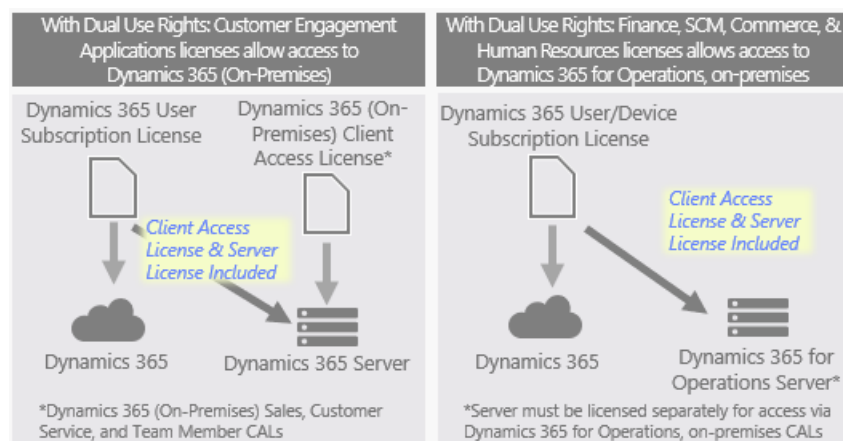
With Dual Use Rights: Customer Engagement Applications licenses allow access to Dynamics 365 (On-Premises)

Dynamics 365 User Subscription License

Dynamics 365 (On-Premises) Client Access License*

Client Access License & Server License Included

Dynamics 365

Dynamics 365 Server

*Dynamics 365 (On-Premises) Sales, Customer Service, and Team Member CALs

With Dual Use Rights: Finance, SCM, Commerce, & Human Resources licenses allows access to Dynamics 365 for Operations, on-premises

Dynamics 365 User/Device Subscription License

Client Access License & Server License Included

Dynamics 365

Dynamics 365 for Operations Server*

*Server must be licensed separately for access via Dynamics 365 for Operations, on-premises CALs